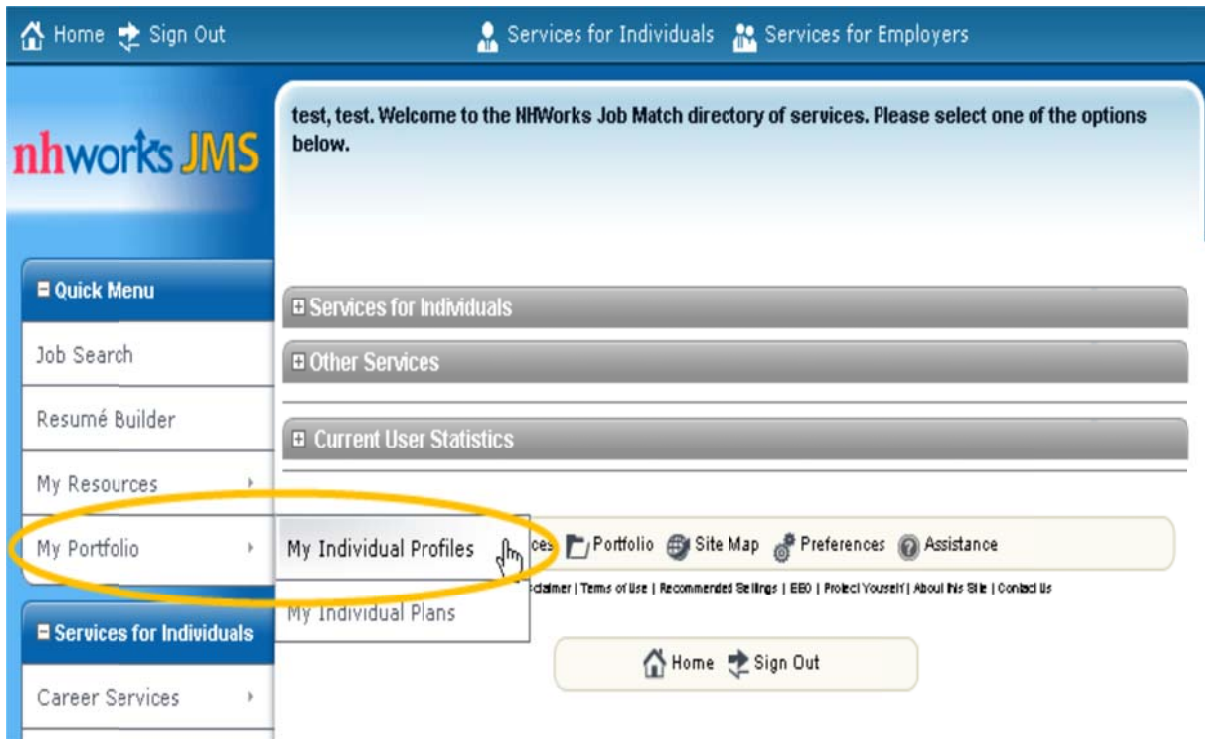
Home Sign Out Services for Individuals Services for Employers

nhworks JMS

test, test. Welcome to the NHWorks Job Match directory of services. Please select one of the options below.

Quick Menu

Job Search

Resumé Builder

My Resources

My Portfolio

Services for Individuals

Career Services

Services for Individuals

Other Services

Current User Statistics

My Individual Profiles

My Individual Plans

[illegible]ces Portfolio Site Map Preferences Assistance

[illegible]claimer | Terms of Use | Recommended Settings | EEO | Protect Yourself | About this Site | Contact Us

Home Sign Out